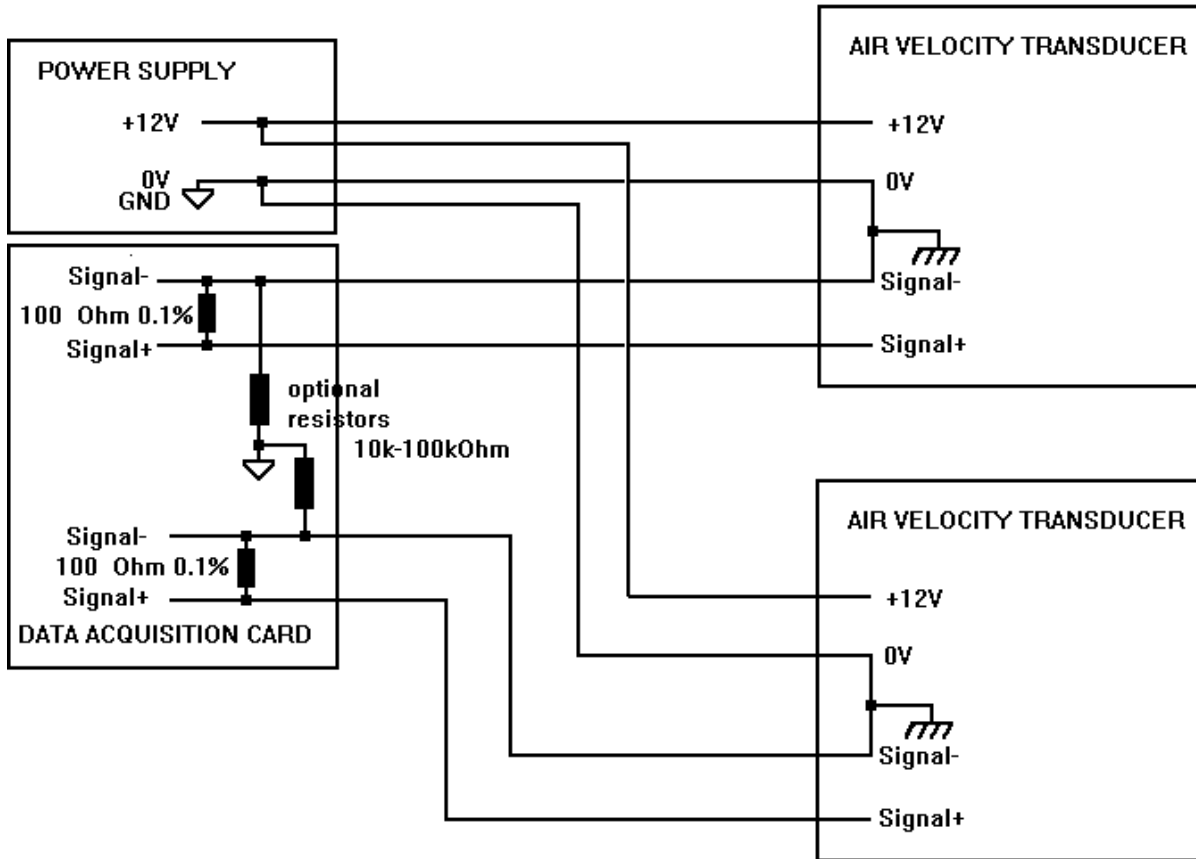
POWER SUPPLY
+12V
0V
GND

Signal-
100 Ohm 0.1%
Signal+
optional resistors 10k-100kOhm
Signal-
100 Ohm 0.1%
Signal+
DATA ACQUISITION CARD

AIR VELOCITY TRANSDUCER
+12V
0V
Signal-
Signal+

AIR VELOCITY TRANSDUCER
+12V
0V
Signal-
Signal+